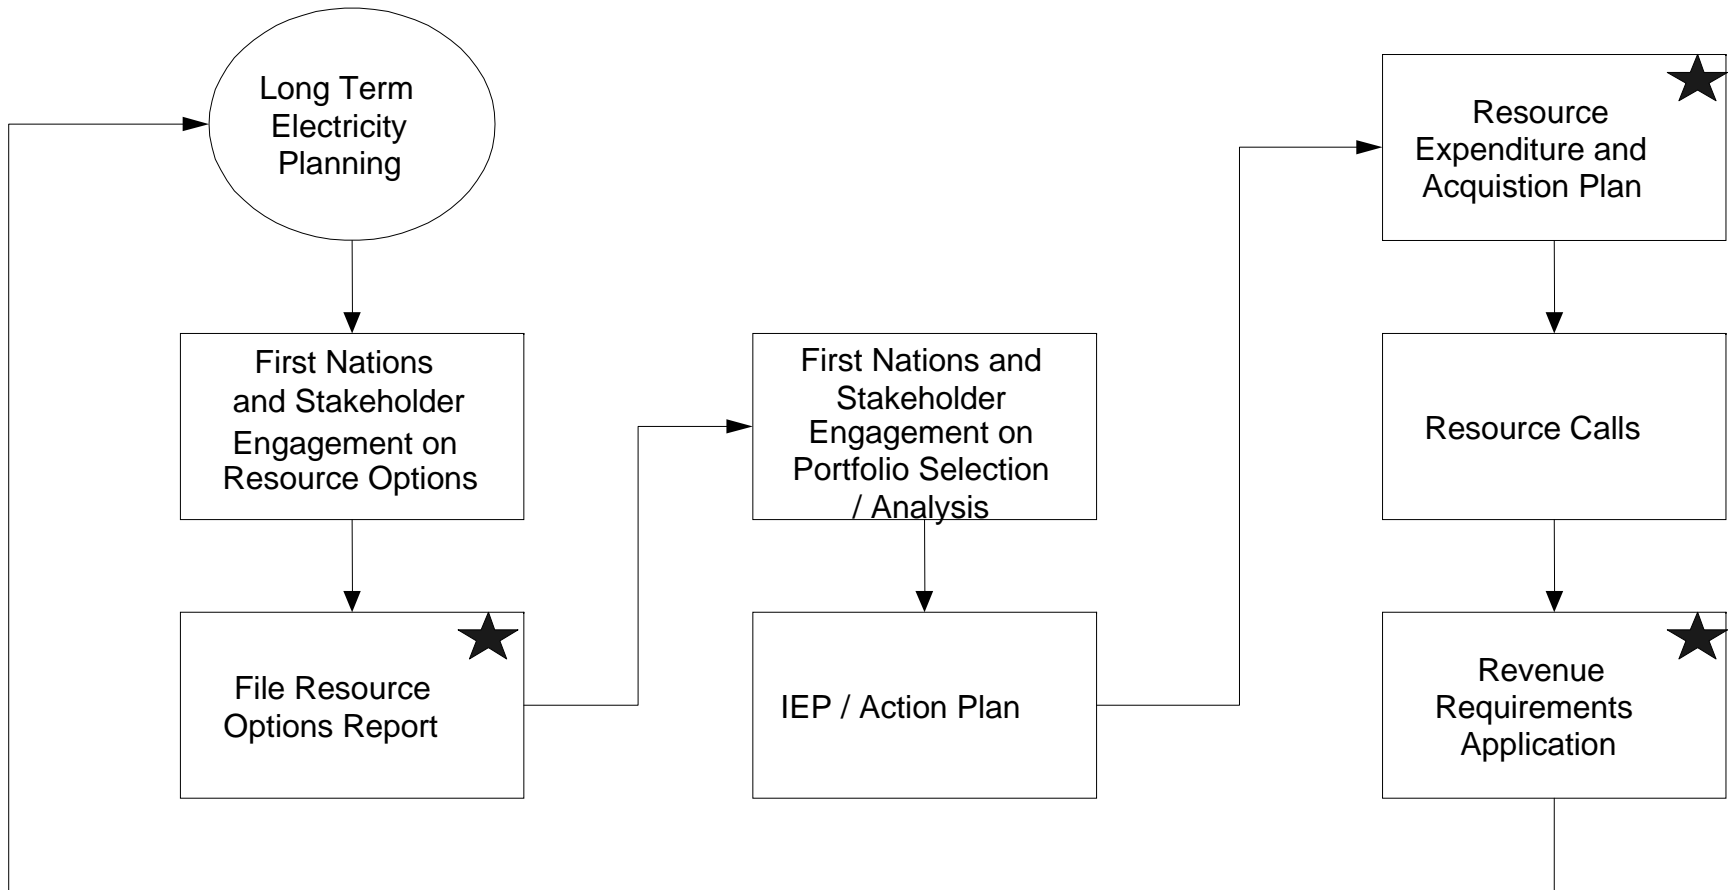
Long Term Electricity Planning

First Nations and Stakeholder Engagement on Resource Options

File Resource Options Report

First Nations and Stakeholder Engagement on Portfolio Selection / Analysis

IEP / Action Plan

Resource Expenditure and Acquistion Plan

Resource Calls

Revenue Requirements Application